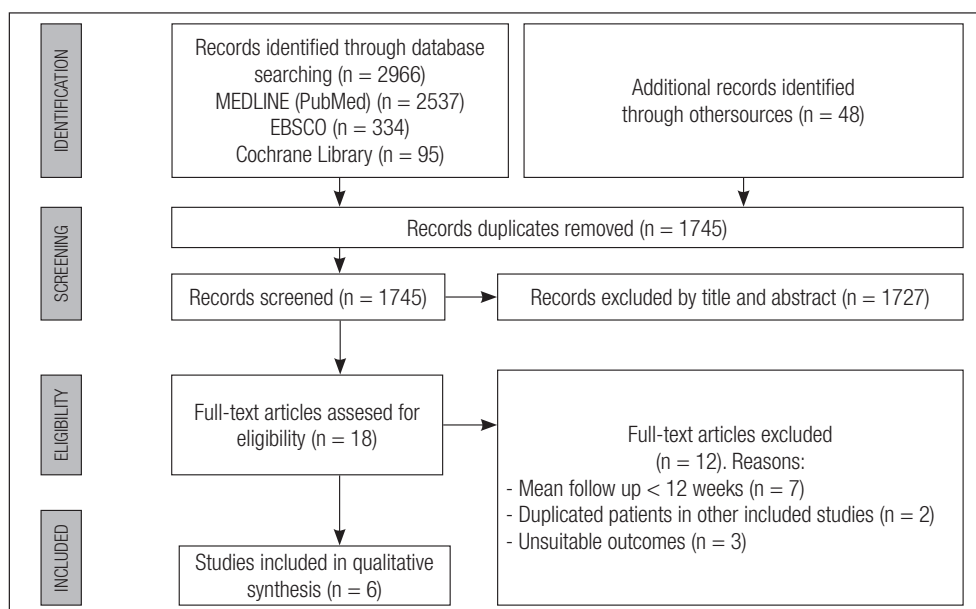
IDENTIFICATION

Records identified through database searching (n = 2966)
MEDLINE (PubMed) (n = 2537)
EBSCO (n = 334)
Cochrane Library (n = 95)

Additional records identified through othersources (n = 48)

SCREENING

Records duplicates removed (n = 1745)

Records screened (n = 1745)

Records excluded by title and abstract (n = 1727)

ELIGIBILITY

Full-text articles assesed for eligibility (n = 18)

Full-text articles excluded (n = 12). Reasons:
- Mean follow up < 12 weeks (n = 7)
- Duplicated patients in other included studies (n = 2)
- Unsuitable outcomes (n = 3)

INCLUDED

Studies included in qualitative synthesis (n = 6)